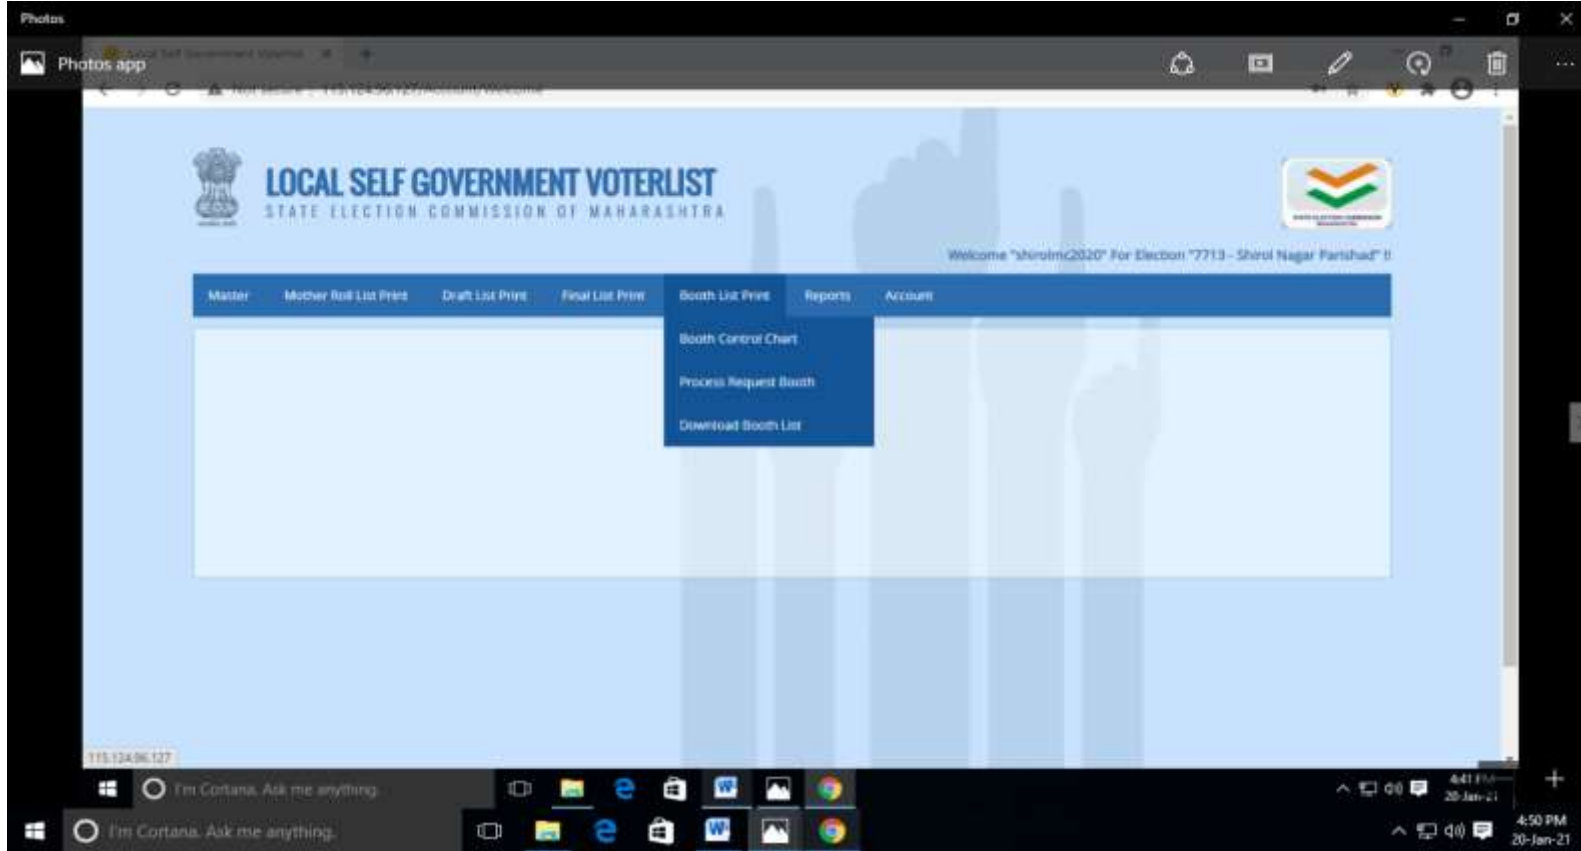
Photos

Photos app

LOCAL SELF GOVERNMENT VOTERLIST
STATE ELECTION COMMISSION OF MAHARASHTRA

Welcome "shirolmc2020" For Election "7713 - Shirol Nagar Parishad" !!

Master | Mother Roll List Print | Draft List Print | Final List Print | Booth List Print | Reports | Account

Booth Control Chart
Process Request Booth
Download Booth List

115.124.96.127

I'm Cortana. Ask me anything.

4:41 PM
20-Jan-21

I'm Cortana. Ask me anything.

4:50 PM
20-Jan-21